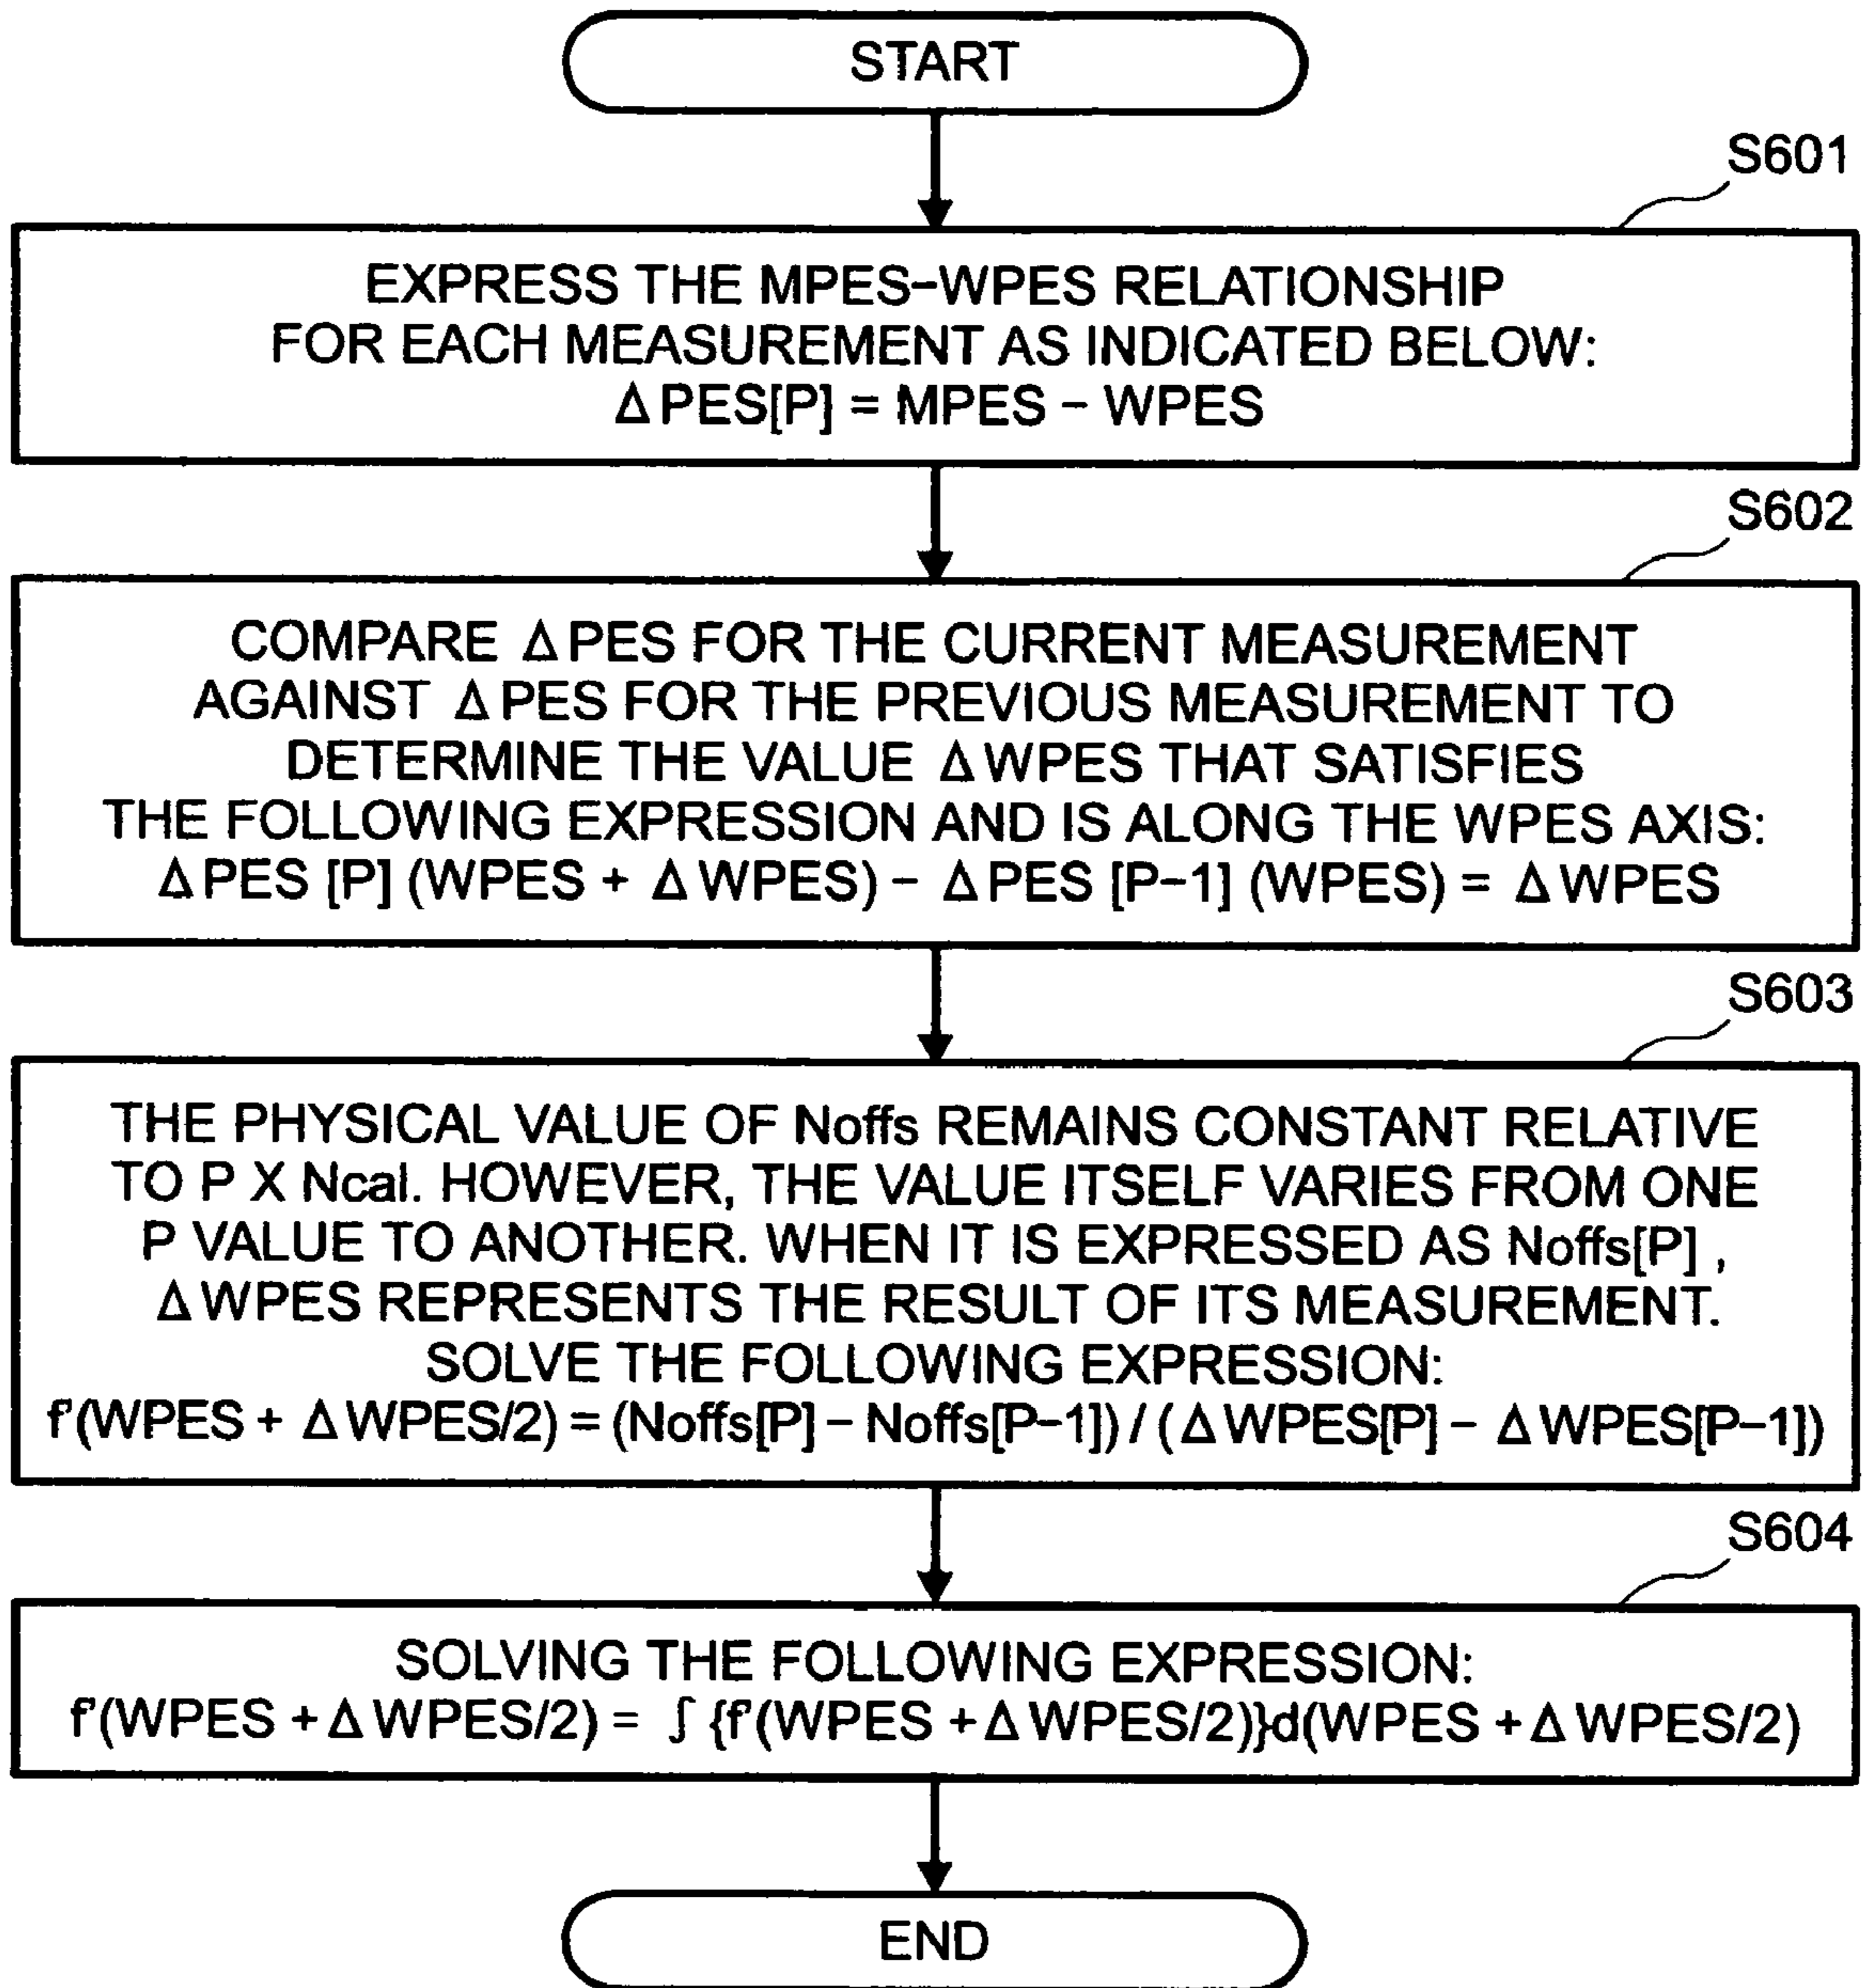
START

S601

EXPRESS THE MPES–WPES RELATIONSHIP FOR EACH MEASUREMENT AS INDICATED BELOW:
$\Delta$PES[P] = MPES − WPES

S602

COMPARE $\Delta$PES FOR THE CURRENT MEASUREMENT AGAINST $\Delta$PES FOR THE PREVIOUS MEASUREMENT TO DETERMINE THE VALUE $\Delta$WPES THAT SATISFIES THE FOLLOWING EXPRESSION AND IS ALONG THE WPES AXIS:
$\Delta$PES [P] (WPES + $\Delta$WPES) − $\Delta$PES [P−1] (WPES) = $\Delta$WPES

S603

THE PHYSICAL VALUE OF Noffs REMAINS CONSTANT RELATIVE TO P X Ncal. HOWEVER, THE VALUE ITSELF VARIES FROM ONE P VALUE TO ANOTHER. WHEN IT IS EXPRESSED AS Noffs[P] , $\Delta$WPES REPRESENTS THE RESULT OF ITS MEASUREMENT.
SOLVE THE FOLLOWING EXPRESSION:
f'(WPES + $\Delta$WPES/2) = (Noffs[P] − Noffs[P−1]) / ($\Delta$WPES[P] − $\Delta$WPES[P−1])

S604

SOLVING THE FOLLOWING EXPRESSION:
f'(WPES + $\Delta$WPES/2) = $\int$ {f'(WPES + $\Delta$WPES/2)}d(WPES + $\Delta$WPES/2)

END